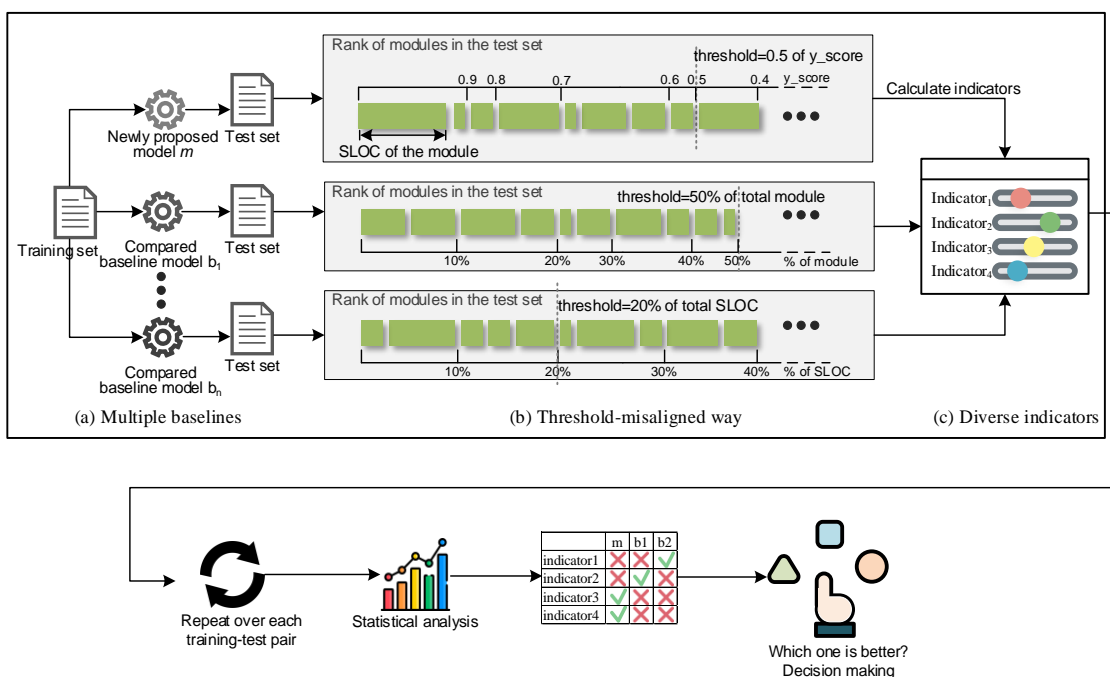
Rank of modules in the test set

threshold=0.5 of y_score

0.9 0.8 0.7 0.6 0.5 0.4 y_score

Calculate indicators

Newly proposed model $m$

Test set

SLOC of the module

Training set

Rank of modules in the test set

threshold=50% of total module

Compared baseline model $b_1$

Test set

10% 20% 30% 40% 50% % of module

Indicator$_1$

Indicator$_2$

Indicator$_3$

Indicator$_4$

Rank of modules in the test set

threshold=20% of total SLOC

Compared baseline model $b_n$

Test set

10% 20% 30% 40% % of SLOC

(a) Multiple baselines

(b) Threshold-misaligned way

(c) Diverse indicators

Repeat over each training-test pair

Statistical analysis

| | m | b1 | b2 |
|---|---|---|---|
| indicator1 | ✗ | ✗ | ✓ |
| indicator2 | ✗ | ✓ | ✗ |
| indicator3 | ✓ | ✗ | ✗ |
| indicator4 | ✓ | ✗ | ✗ |

Which one is better?
Decision making